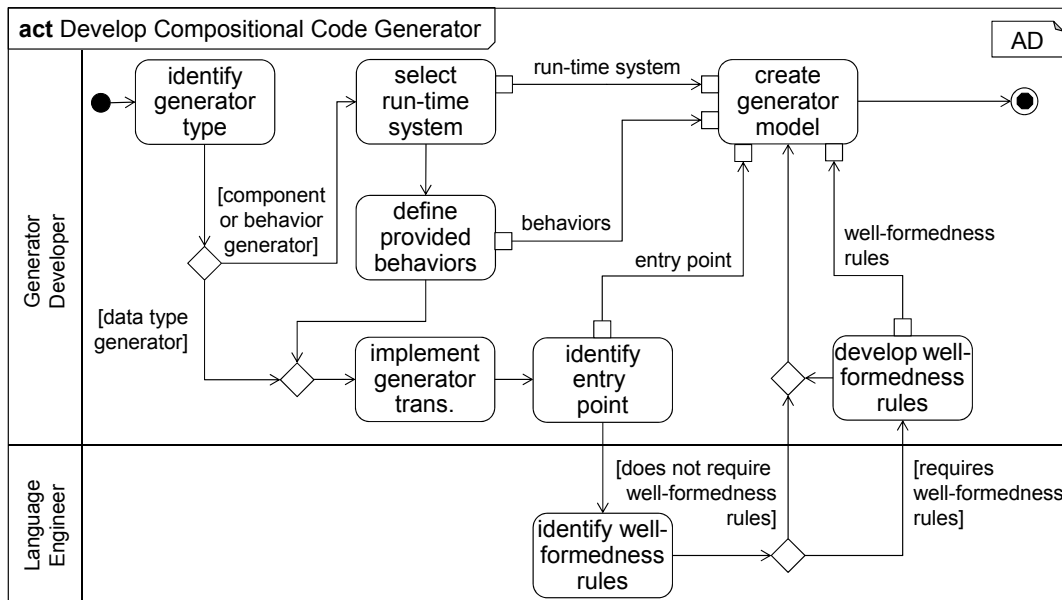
act Develop Compositional Code Generator

AD

Generator Developer

identify generator type

[component or behavior generator]

[data type generator]

select run-time system

run-time system

create generator model

define provided behaviors

behaviors

entry point

well-formedness rules

implement generator trans.

identify entry point

develop well-formedness rules

Language Engineer

[does not require well-formedness rules]

[requires well-formedness rules]

identify well-formedness rules